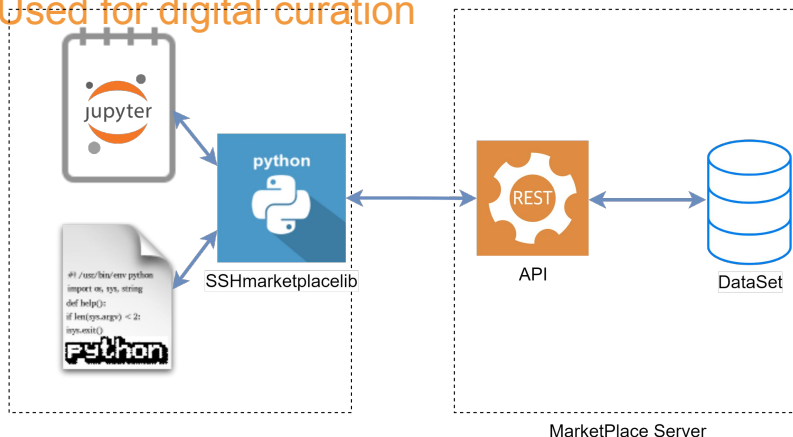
Used for digital curation

jupyter

python

SSHmarketplacelib

#! /usr/bin/env python
import os, sys, string
def help():
if len(sys.argv) < 2:
sys.exit()

python

REST

API

DataSet

MarketPlace Server